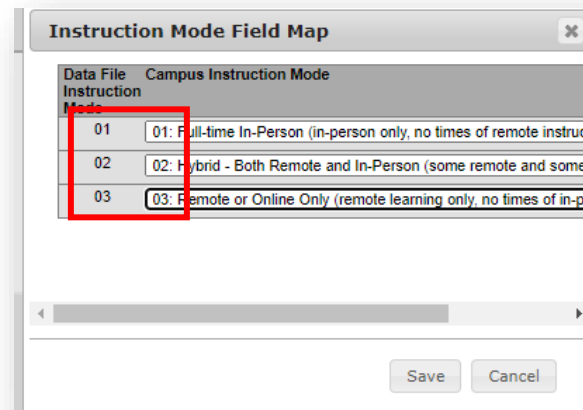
Instruction Mode Field Map

| Data File Instruction Mode | Campus Instruction Mode |
|---|---|
| 01 | 01: Full-time In-Person (in-person only, no times of remote instruc |
| 02 | 02: Hybrid - Both Remote and In-Person (some remote and some |
| 03 | 03: Remote or Online Only (remote learning only, no times of in-p |

Save Cancel